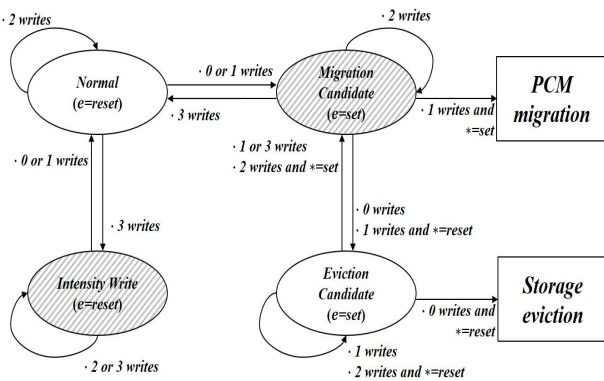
· 2 writes

Normal
(e=reset)

· 0 or 1 writes

· 3 writes

· 2 writes

Migration
Candidate
(e=set)

· 1 writes and
*=set

PCM
migration

· 0 or 1 writes

· 3 writes

· 1 or 3 writes
· 2 writes and *=set

· 0 writes
· 1 writes and *=reset

Intensity Write
(e=reset)

· 2 or 3 writes

Eviction
Candidate
(e=set)

· 0 writes and
*=reset

Storage
eviction

· 1 writes
· 2 writes and *=reset